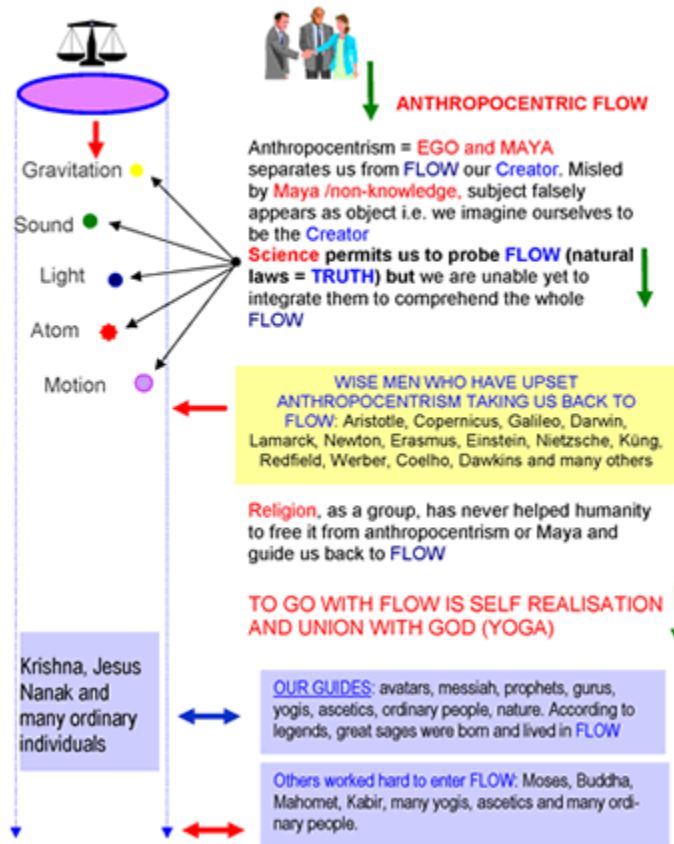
ANTHROPOCENTRIC FLOW

Gravitation

Sound

Light

Atom

Motion

Anthropocentrism = EGO and MAYA separates us from FLOW our Creator. Misled by Maya /non-knowledge, subject falsely appears as object i.e. we imagine ourselves to be the Creator

Science permits us to probe FLOW (natural laws = TRUTH) but we are unable yet to integrate them to comprehend the whole FLOW

WISE MEN WHO HAVE UPSET ANTHROPOCENTRISM TAKING US BACK TO FLOW: Aristotle, Copernicus, Galileo, Darwin, Lamarck, Newton, Erasmus, Einstein, Nietzsche, Küng, Redfield, Werber, Coelho, Dawkins and many others

Religion, as a group, has never helped humanity to free it from anthropocentrism or Maya and guide us back to FLOW

TO GO WITH FLOW IS SELF REALISATION AND UNION WITH GOD (YOGA)

Krishna, Jesus Nanak and many ordinary individuals

OUR GUIDES: avatars, messiah, prophets, gurus, yogis, ascetics, ordinary people, nature. According to legends, great sages were born and lived in FLOW

Others worked hard to enter FLOW: Moses, Buddha, Mahomet, Kabir, many yogis, ascetics and many ordinary people.